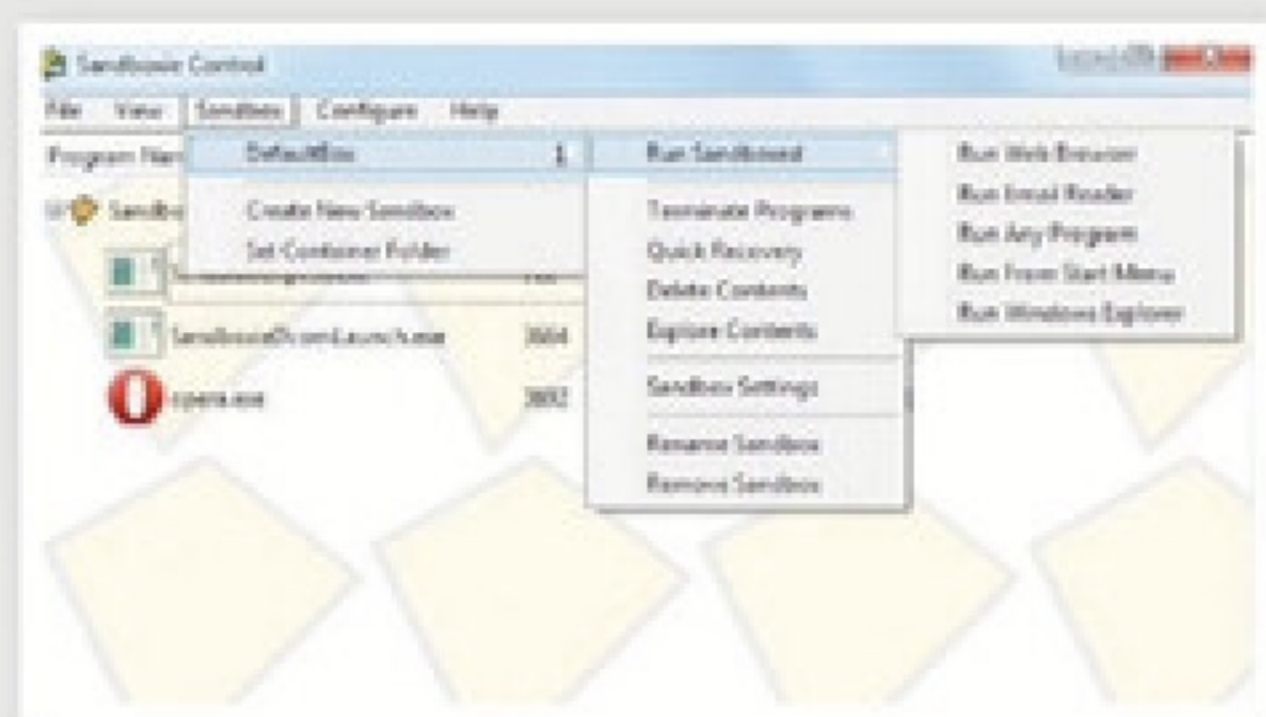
Sandboxie Control

File View Sandbox Configure Help

Program Nam

DefaultBox 1

Create New Sandbox
Set Container Folder

Run Sandboxed

Terminate Programs
Quick Recovery
Delete Contents
Explore Contents

Sandbox Settings

Rename Sandbox
Remove Sandbox

Run Web Browser
Run Email Reader
Run Any Program
Run From Start Menu
Run Windows Explorer

Sandbo

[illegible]

SandboxieDcomLaunch.exe 3664

opera.exe 3892